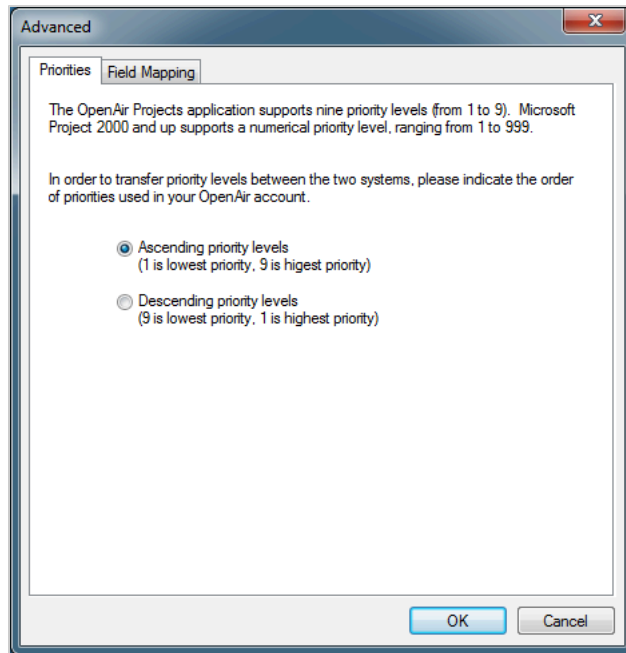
Advanced

Priorities | Field Mapping

The OpenAir Projects application supports nine priority levels (from 1 to 9). Microsoft Project 2000 and up supports a numerical priority level, ranging from 1 to 999.

In order to transfer priority levels between the two systems, please indicate the order of priorities used in your OpenAir account.

Ascending priority levels
(1 is lowest priority, 9 is higest priority)

Descending priority levels
(9 is lowest priority, 1 is highest priority)

OK | Cancel